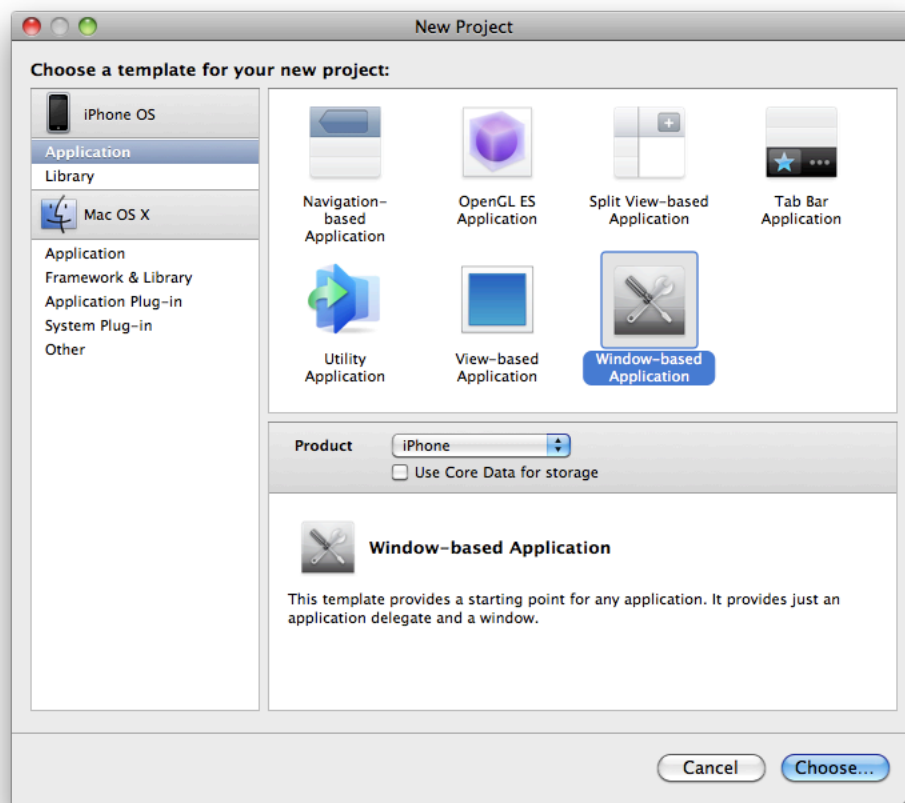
New Project

Choose a template for your new project:

iPhone OS
Application
Library
Mac OS X
Application
Framework & Library
Application Plug-in
System Plug-in
Other

Navigation-based Application
OpenGL ES Application
Split View-based Application
Tab Bar Application
Utility Application
View-based Application
Window-based Application

Product
iPhone
Use Core Data for storage

Window-based Application

This template provides a starting point for any application. It provides just an application delegate and a window.

Cancel
Choose...